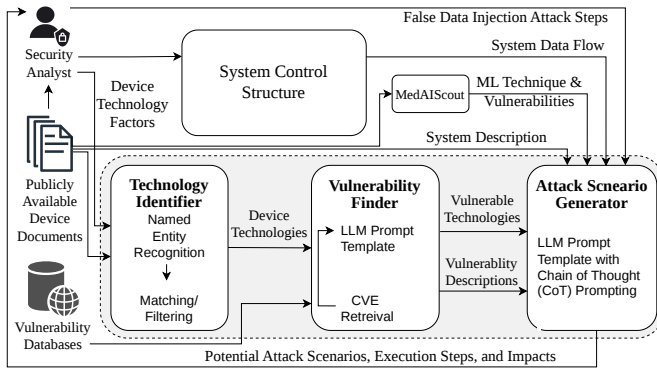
False Data Injection Attack Steps

Security Analyst

System Data Flow

System Control Structure

Device Technology Factors

MedAIScout

ML Technique & Vulnerabilities

System Description

Publicly Available Device Documents

Technology Identifier

Named Entity Recognition

Matching/ Filtering

Device Technologies

Vulnerability Finder

LLM Prompt Template

CVE Retreival

Vulnerable Technologies

Vulnerablity Descriptions

Attack Scneario Generator

LLM Prompt Template with Chain of Thought (CoT) Prompting

Vulnerability Databases

Potential Attack Scenarios, Execution Steps, and Impacts